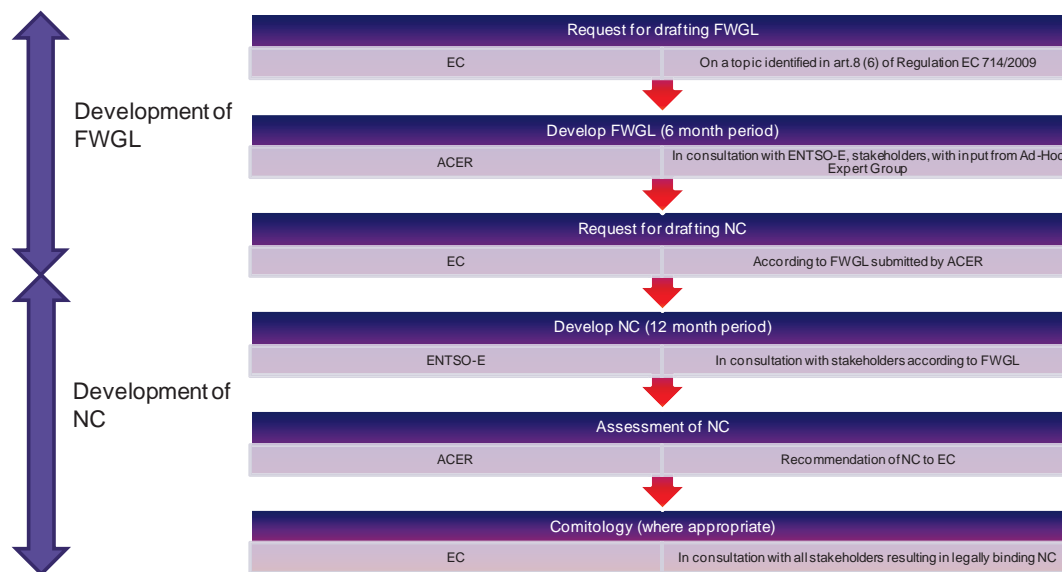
Development of FWGL

Development of NC

Request for drafting FWGL

| EC | On a topic identified in art.8 (6) of Regulation EC 714/2009 |
|---|---|

Develop FWGL (6 month period)

| ACER | In consultation with ENTSO-E, stakeholders, with input from Ad-Hoc Expert Group |
|---|---|

Request for drafting NC

| EC | According to FWGL submitted by ACER |
|---|---|

Develop NC (12 month period)

| ENTSO-E | In consultation with stakeholders according to FWGL |
|---|---|

Assessment of NC

| ACER | Recommendation of NC to EC |
|---|---|

Comitology (where appropriate)

| EC | In consultation with all stakeholders resulting in legally binding NC |
|---|---|